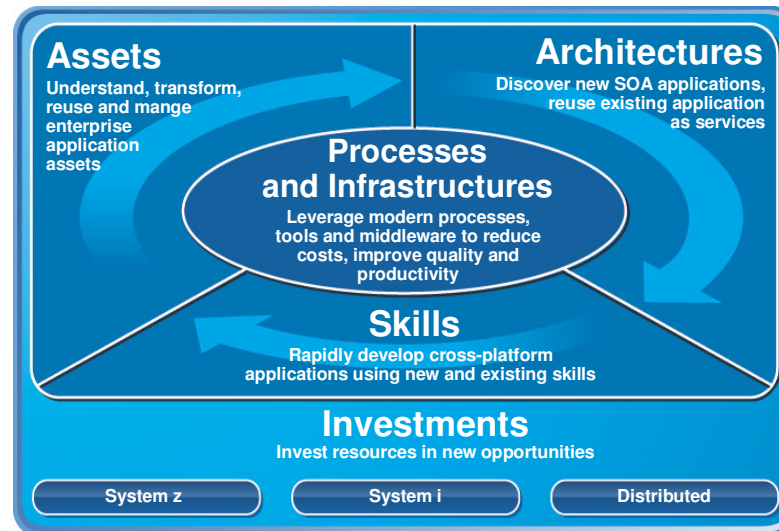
Assets
Understand, transform, reuse and mange enterprise application assets

Architectures
Discover new SOA applications, reuse existing application as services

Processes and Infrastructures
Leverage modern processes, tools and middleware to reduce costs, improve quality and productivity

Skills
Rapidly develop cross-platform applications using new and existing skills

Investments
Invest resources in new opportunities

System z

System i

Distributed